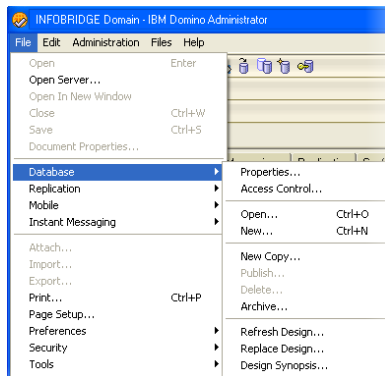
INFOBRIDGE Domain - IBM Domino Administrator

File Edit Administration Files Help

Open Enter
Open Server...
Open In New Window
Close Ctrl+W
Save Ctrl+S
Document Properties...

Database
Replication
Mobile
Instant Messaging

Attach...
Import...
Export...
Print... Ctrl+P
Page Setup...
Preferences
Security
Tools

Properties...
Access Control...

Open... Ctrl+O
New... Ctrl+N

New Copy...
Publish...
Delete...
Archive...

Refresh Design...
Replace Design...
Design Synopsis...